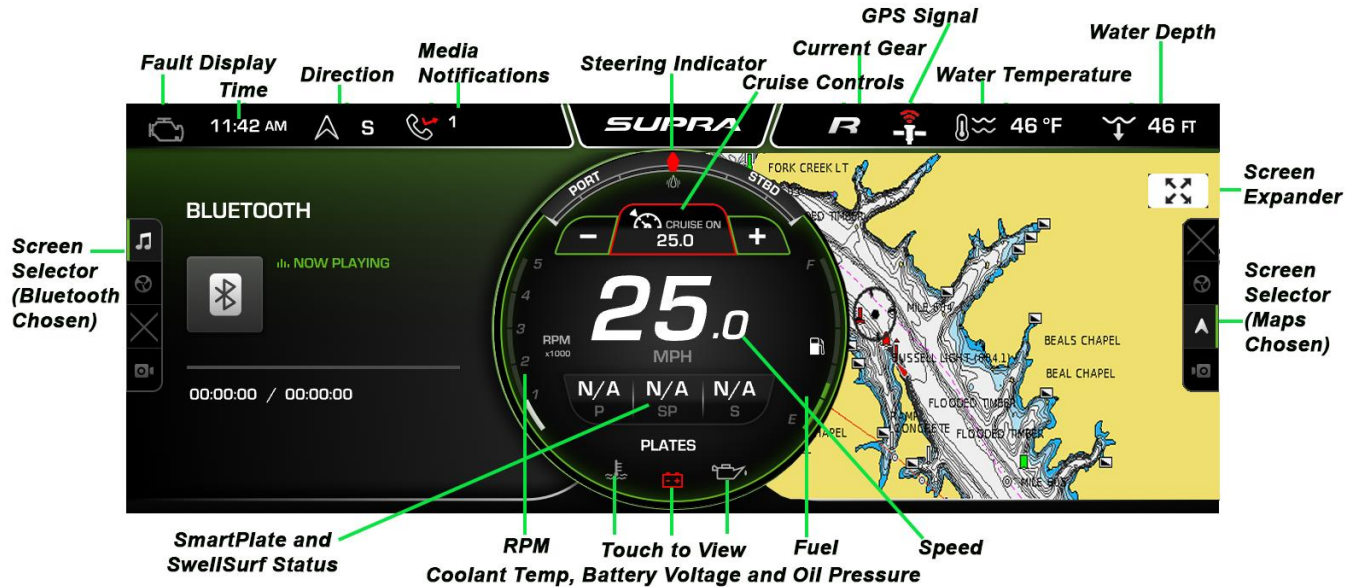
Fault Display
Time
Direction
Media Notifications
Steering Indicator
Cruise Controls
Current Gear
GPS Signal
Water Temperature
Water Depth

11:42 AM
S
1
SUPRA
R
46 °F
46 FT

Screen Expander

Screen Selector (Bluetooth Chosen)

BLUETOOTH
NOW PLAYING
00:00:00 / 00:00:00

PORT
STBD
CRUISE ON
25.0
−
+
5
4
3
2
1
RPM x1000
25.0
MPH
F
E
N/A P
N/A SP
N/A S
PLATES

FORK CREEK LT
TIMBER
MILE
RUSSELL LIGHT
BEALS CHAPEL
BEAL CHAPEL
FLOODED TIMBER
CONCRETE
FLOODED TIMBER
CHAPEL
MILE

Screen Selector (Maps Chosen)

SmartPlate and SwellSurf Status
RPM
Touch to View
Coolant Temp, Battery Voltage and Oil Pressure
Fuel
Speed